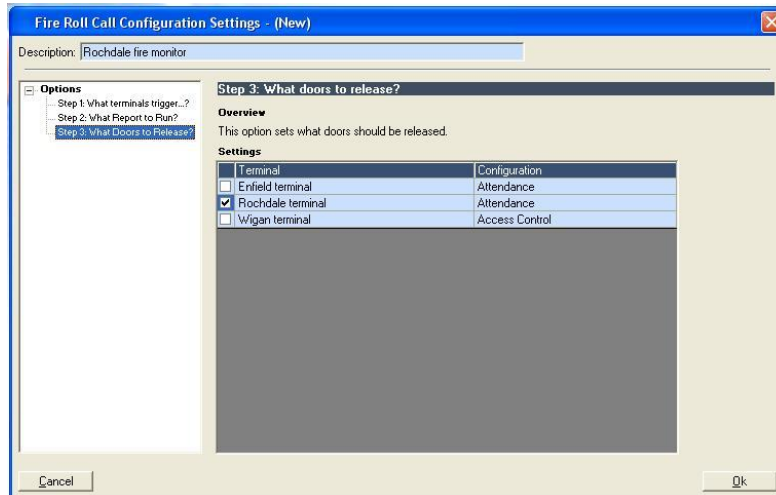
Fire Roll Call Configuration Settings - (New)

Description: Rochdale fire monitor

Options
Step 1: What terminals trigger...?
Step 2: What Report to Run?
Step 3: What Doors to Release?

Step 3: What doors to release?

Overview

This option sets what doors should be released.

Settings

| | Terminal | Configuration |
|---|---|---|
| ☐ | Enfield terminal | Attendance |
| ☑ | Rochdale terminal | Attendance |
| ☐ | Wigan terminal | Access Control |

Cancel

Ok